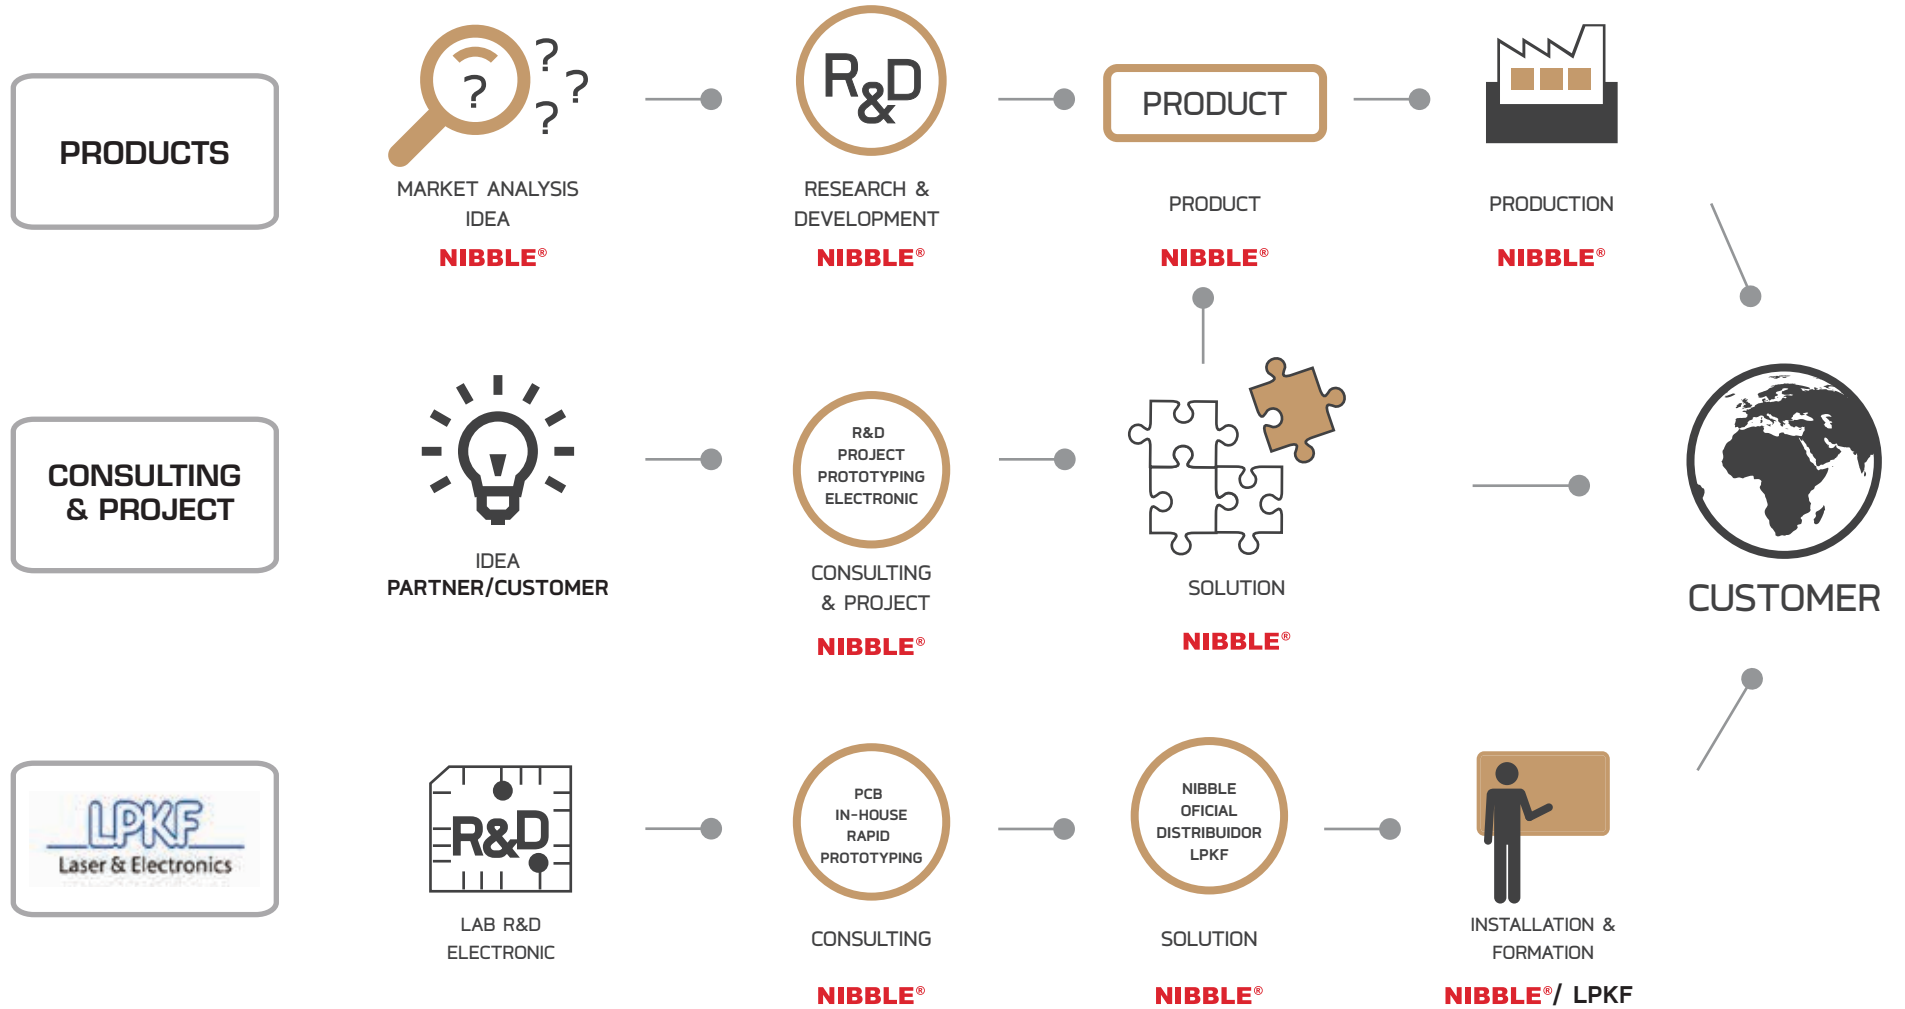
PRODUCTS

? ? ? ?

MARKET ANALYSIS IDEA

NIBBLE®

R&D

RESEARCH & DEVELOPMENT

NIBBLE®

PRODUCT

PRODUCT

NIBBLE®

PRODUCTION

NIBBLE®

CONSULTING & PROJECT

IDEA
PARTNER/CUSTOMER

R&D PROJECT PROTOTYPING ELECTRONIC

CONSULTING & PROJECT

NIBBLE®

SOLUTION

NIBBLE®

CUSTOMER

LPKF
Laser & Electronics

R&D

LAB R&D ELECTRONIC

PCB IN-HOUSE RAPID PROTOTYPING

CONSULTING

NIBBLE®

NIBBLE OFICIAL DISTRIBUIDOR LPKF

SOLUTION

NIBBLE®

INSTALLATION & FORMATION

NIBBLE®/ LPKF